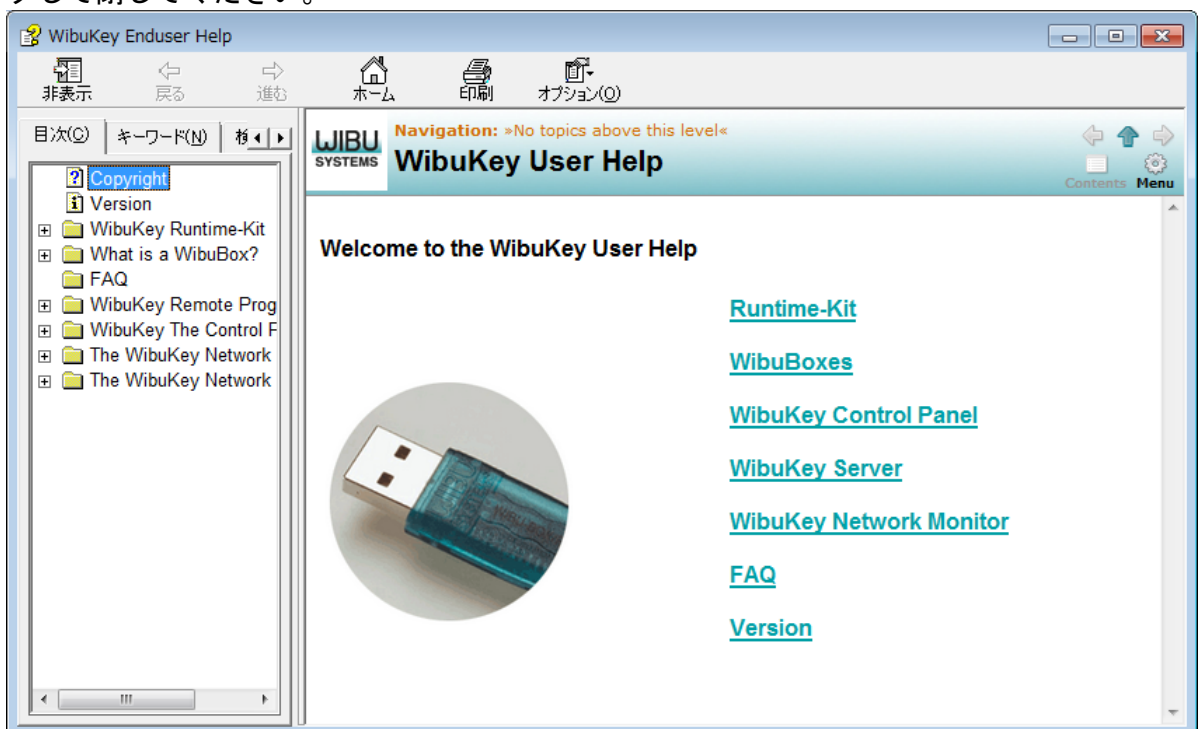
WibuKey Enduser Help

非表示 戻る 進む ホーム 印刷 オプション(O)

目次(C) キーワード(N) 検

Copyright
Version
WibuKey Runtime-Kit
What is a WibuBox?
FAQ
WibuKey Remote Prog
WibuKey The Control F
The WibuKey Network
The WibuKey Network

WIBU SYSTEMS

Navigation: »No topics above this level«

WibuKey User Help

Contents Menu

Welcome to the WibuKey User Help

Runtime-Kit

WibuBoxes

WibuKey Control Panel

WibuKey Server

WibuKey Network Monitor

FAQ

Version